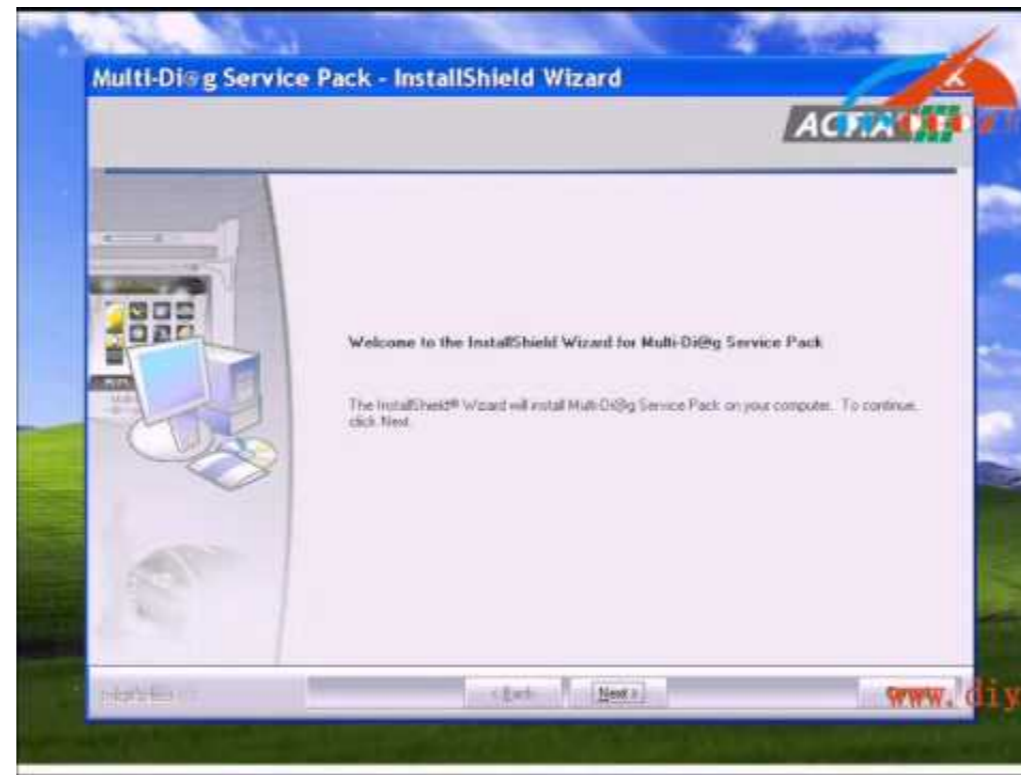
Multi-Di@g Service Pack - InstallShield Wizard

ACTIA

Welcome to the InstallShield Wizard for Multi-Di@g Service Pack

The InstallShield® Wizard will install Multi-Di@g Service Pack on your computer. To continue, click Next.

InstallShield

< Back

Next >

www.diy